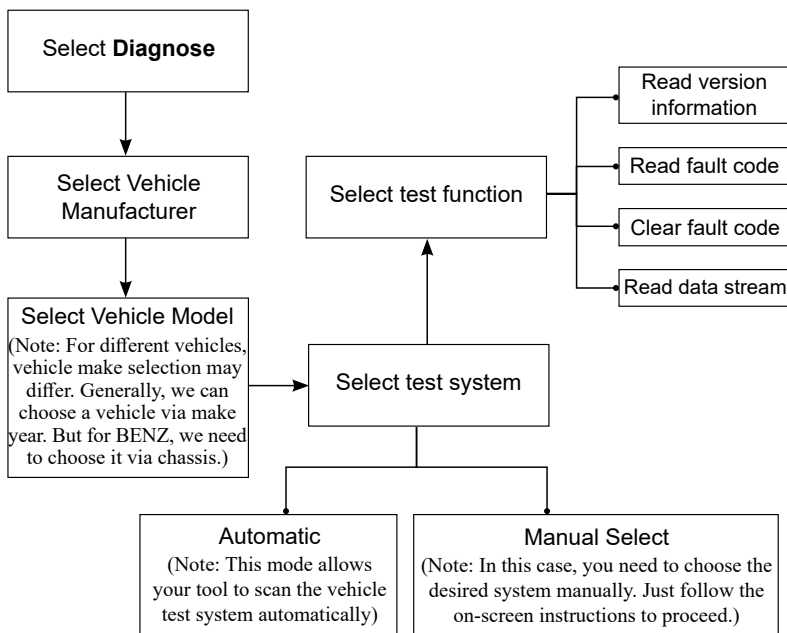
Select **Diagnose**

Select Vehicle Manufacturer

Select Vehicle Model
(Note: For different vehicles, vehicle make selection may differ. Generally, we can choose a vehicle via make year. But for BENZ, we need to choose it via chassis.)

Select test system

Select test function

Read version information

Read fault code

Clear fault code

Read data stream

Automatic
(Note: This mode allows your tool to scan the vehicle test system automatically)

Manual Select
(Note: In this case, you need to choose the desired system manually. Just follow the on-screen instructions to proceed.)